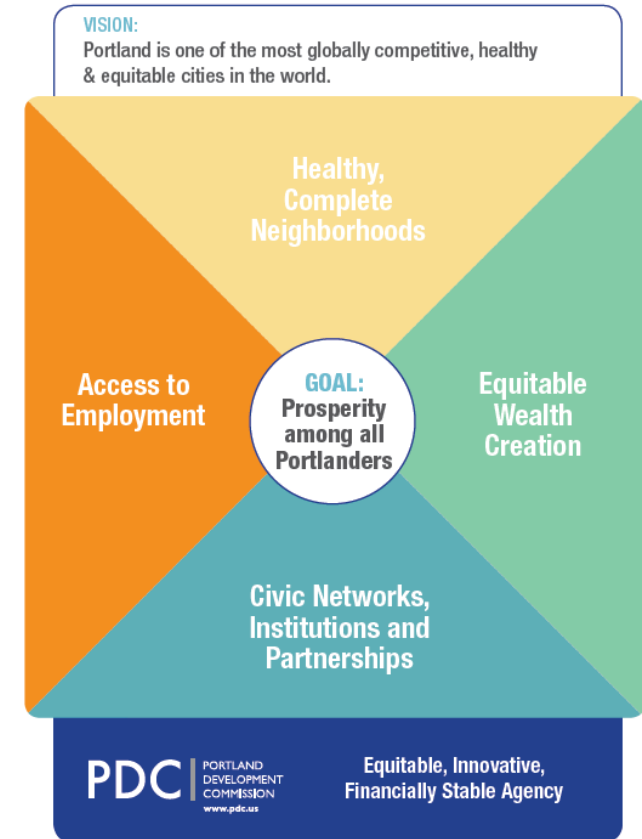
VISION:
Portland is one of the most globally competitive, healthy & equitable cities in the world.

Healthy, Complete Neighborhoods

Access to Employment

GOAL:
Prosperity among all Portlanders

Equitable Wealth Creation

Civic Networks, Institutions and Partnerships

PDC PORTLAND DEVELOPMENT COMMISSION www.pdc.us

Equitable, Innovative, Financially Stable Agency